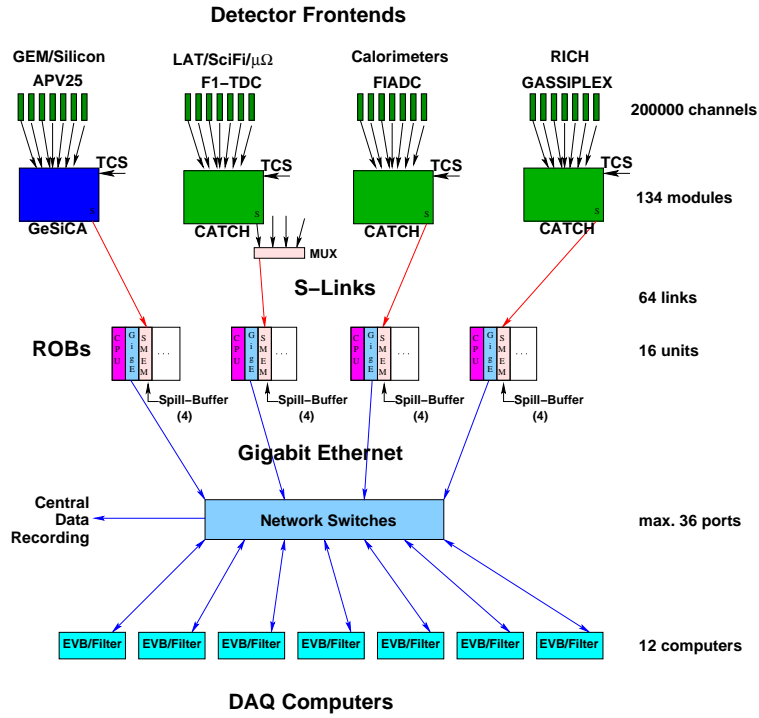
Detector Frontends

GEM/Silicon
APV25

LAT/SciFi/$\mu\Omega$
F1–TDC

Calorimeters
FIADC

RICH
GASSIPLEX

200000 channels

TCS

TCS

TCS

TCS

S

S

S

S

GeSiCA

CATCH

CATCH

CATCH

134 modules

MUX

S–Links

64 links

ROBs

CPU
Gige
SMEM
...

CPU
Gige
SMEM
...

CPU
Gige
SMEM
...

CPU
Gige
SMEM
...

16 units

Spill–Buffer
(4)

Spill–Buffer
(4)

Spill–Buffer
(4)

Spill–Buffer
(4)

Gigabit Ethernet

Central
Data
Recording

Network Switches

max. 36 ports

EVB/Filter

EVB/Filter

EVB/Filter

EVB/Filter

EVB/Filter

EVB/Filter

EVB/Filter

12 computers

DAQ Computers